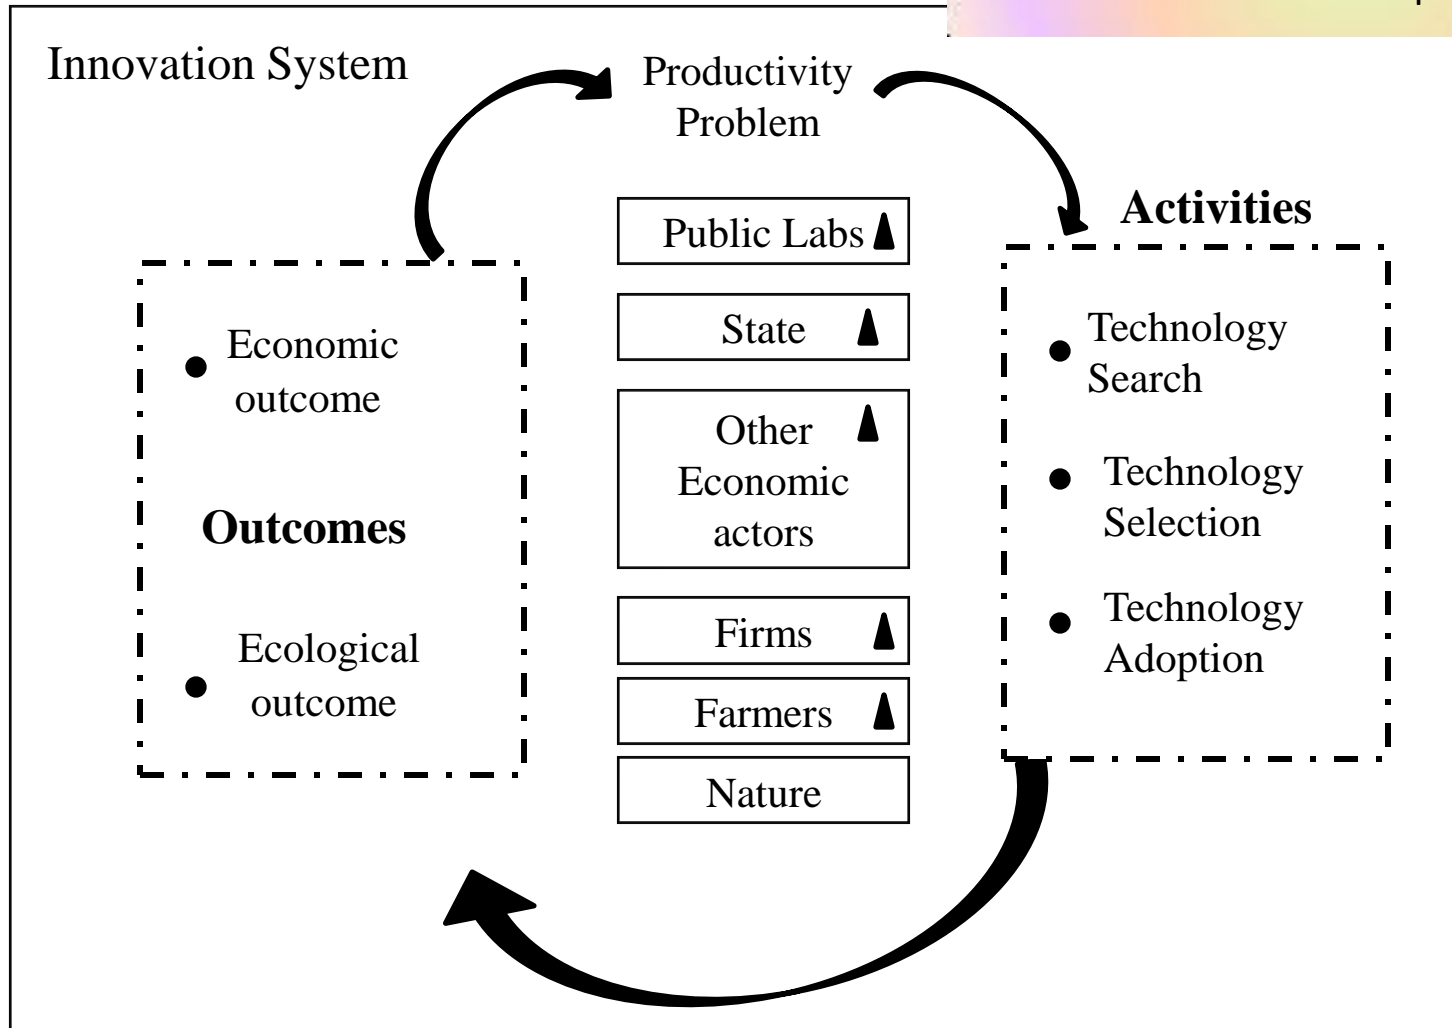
Innovation System

Productivity Problem

Activities

Technology Search

Technology Selection

Technology Adoption

Public Labs

State

Other Economic actors

Firms

Farmers

Nature

Economic outcome

Outcomes

Ecological outcome